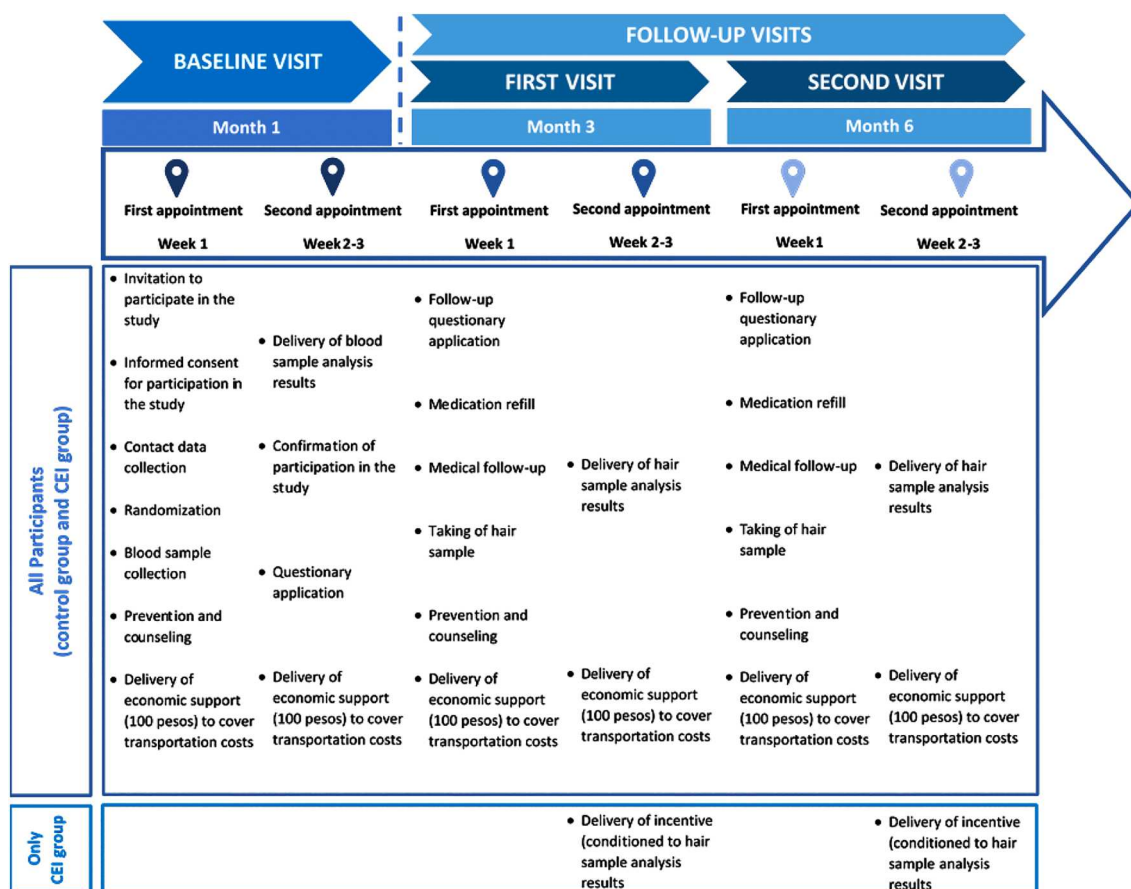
BASELINE VISIT

FOLLOW-UP VISITS

FIRST VISIT

SECOND VISIT

Month 1

Month 3

Month 6

First appointment
Week 1

Second appointment
Week 2-3

First appointment
Week 1

Second appointment
Week 2-3

First appointment
Week 1

Second appointment
Week 2-3

All Participants (control group and CEI group)

• Invitation to participate in the study
• Informed consent for participation in the study
• Contact data collection
• Randomization
• Blood sample collection
• Prevention and counseling
• Delivery of economic support (100 pesos) to cover transportation costs

• Delivery of blood sample analysis results
• Confirmation of participation in the study
• Questionary application
• Delivery of economic support (100 pesos) to cover transportation costs

• Follow-up questionary application
• Medication refill
• Medical follow-up
• Taking of hair sample
• Prevention and counseling
• Delivery of economic support (100 pesos) to cover transportation costs

• Delivery of hair sample analysis results
• Delivery of economic support (100 pesos) to cover transportation costs

• Follow-up questionary application
• Medication refill
• Medical follow-up
• Taking of hair sample
• Prevention and counseling
• Delivery of economic support (100 pesos) to cover transportation costs

• Delivery of hair sample analysis results
• Delivery of economic support (100 pesos) to cover transportation costs

Only CEI group

• Delivery of incentive (conditioned to hair sample analysis results

• Delivery of incentive (conditioned to hair sample analysis results